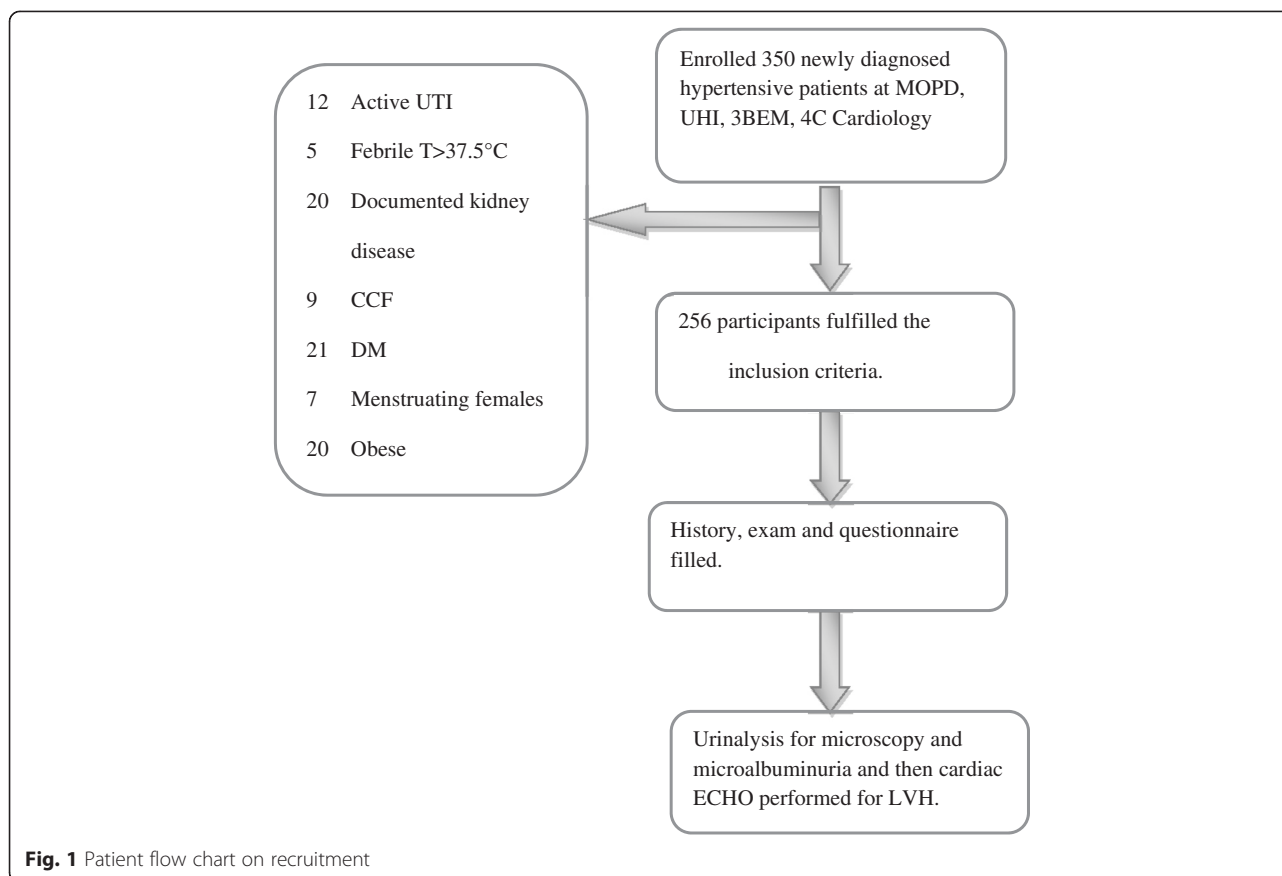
Enrolled 350 newly diagnosed hypertensive patients at MOPD, UHI, 3BEM, 4C Cardiology

12 Active UTI

5 Febrile T>37.5°C

20 Documented kidney disease

9 CCF

21 DM

7 Menstruating females

20 Obese

256 participants fulfilled the inclusion criteria.

History, exam and questionnaire filled.

Urinalysis for microscopy and microalbuminuria and then cardiac ECHO performed for LVH.

**Fig. 1** Patient flow chart on recruitment